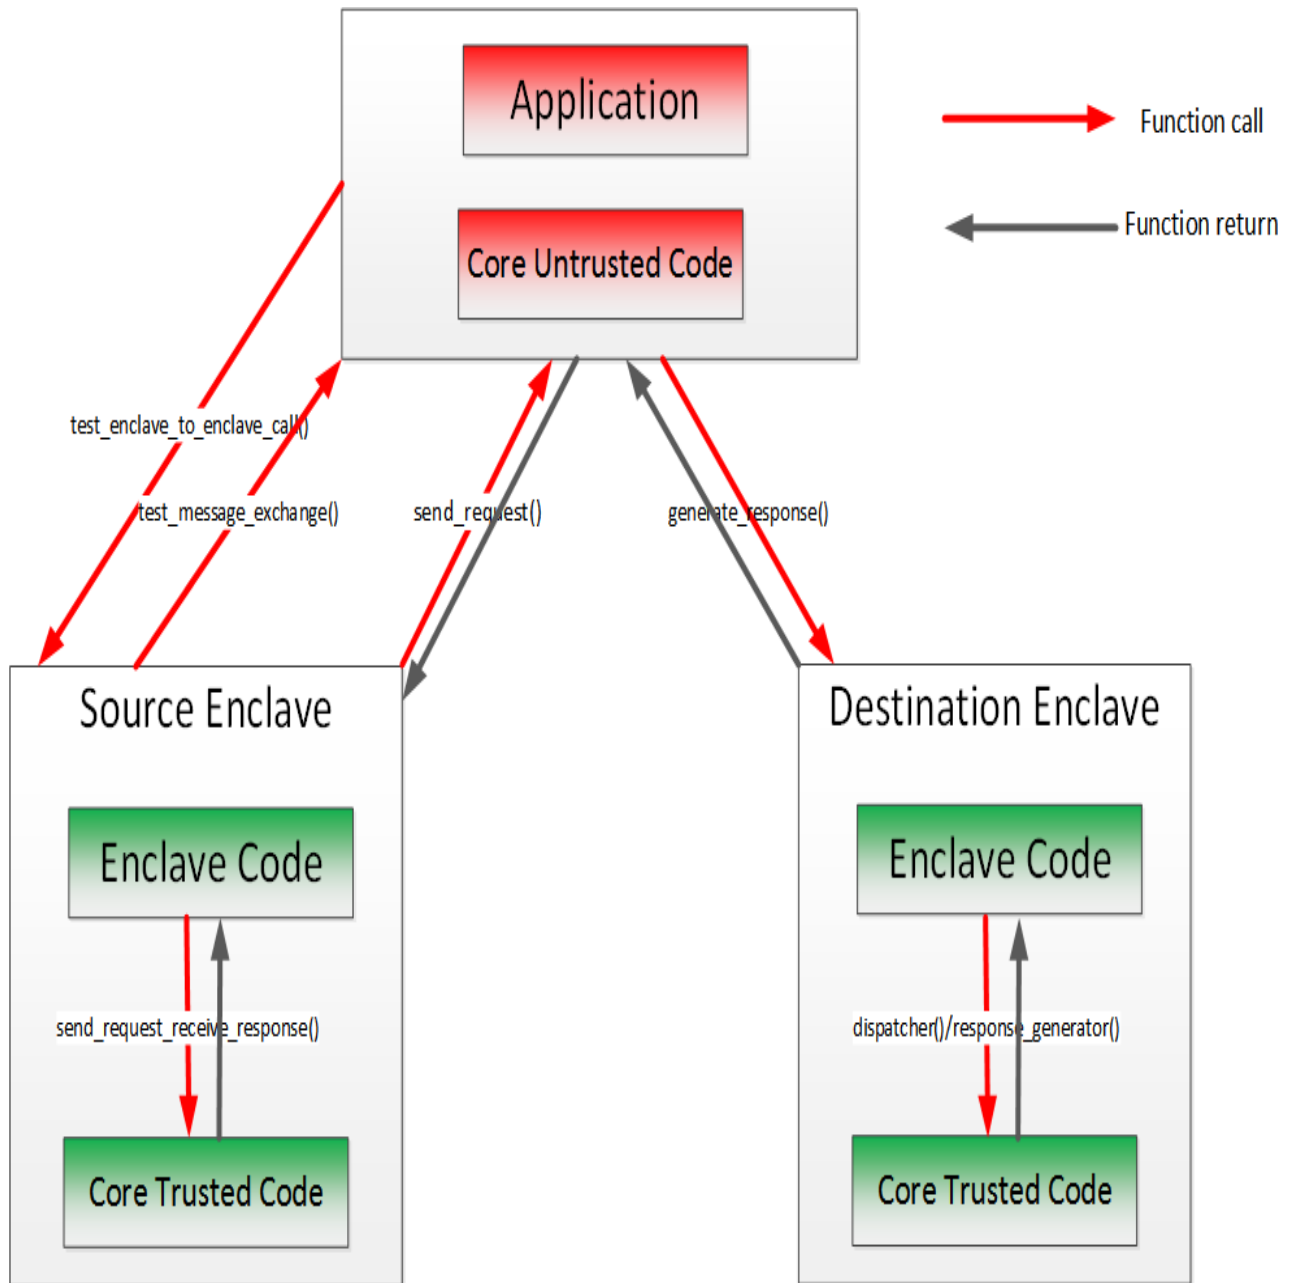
Application

Core Untrusted Code

Function call

Function return

test_enclave_to_enclave_call()

test_message_exchange()

send_request()

generate_response()

Source Enclave

Enclave Code

send_request_receive_response()

Core Trusted Code

Destination Enclave

Enclave Code

dispatcher()/response_generator()

Core Trusted Code